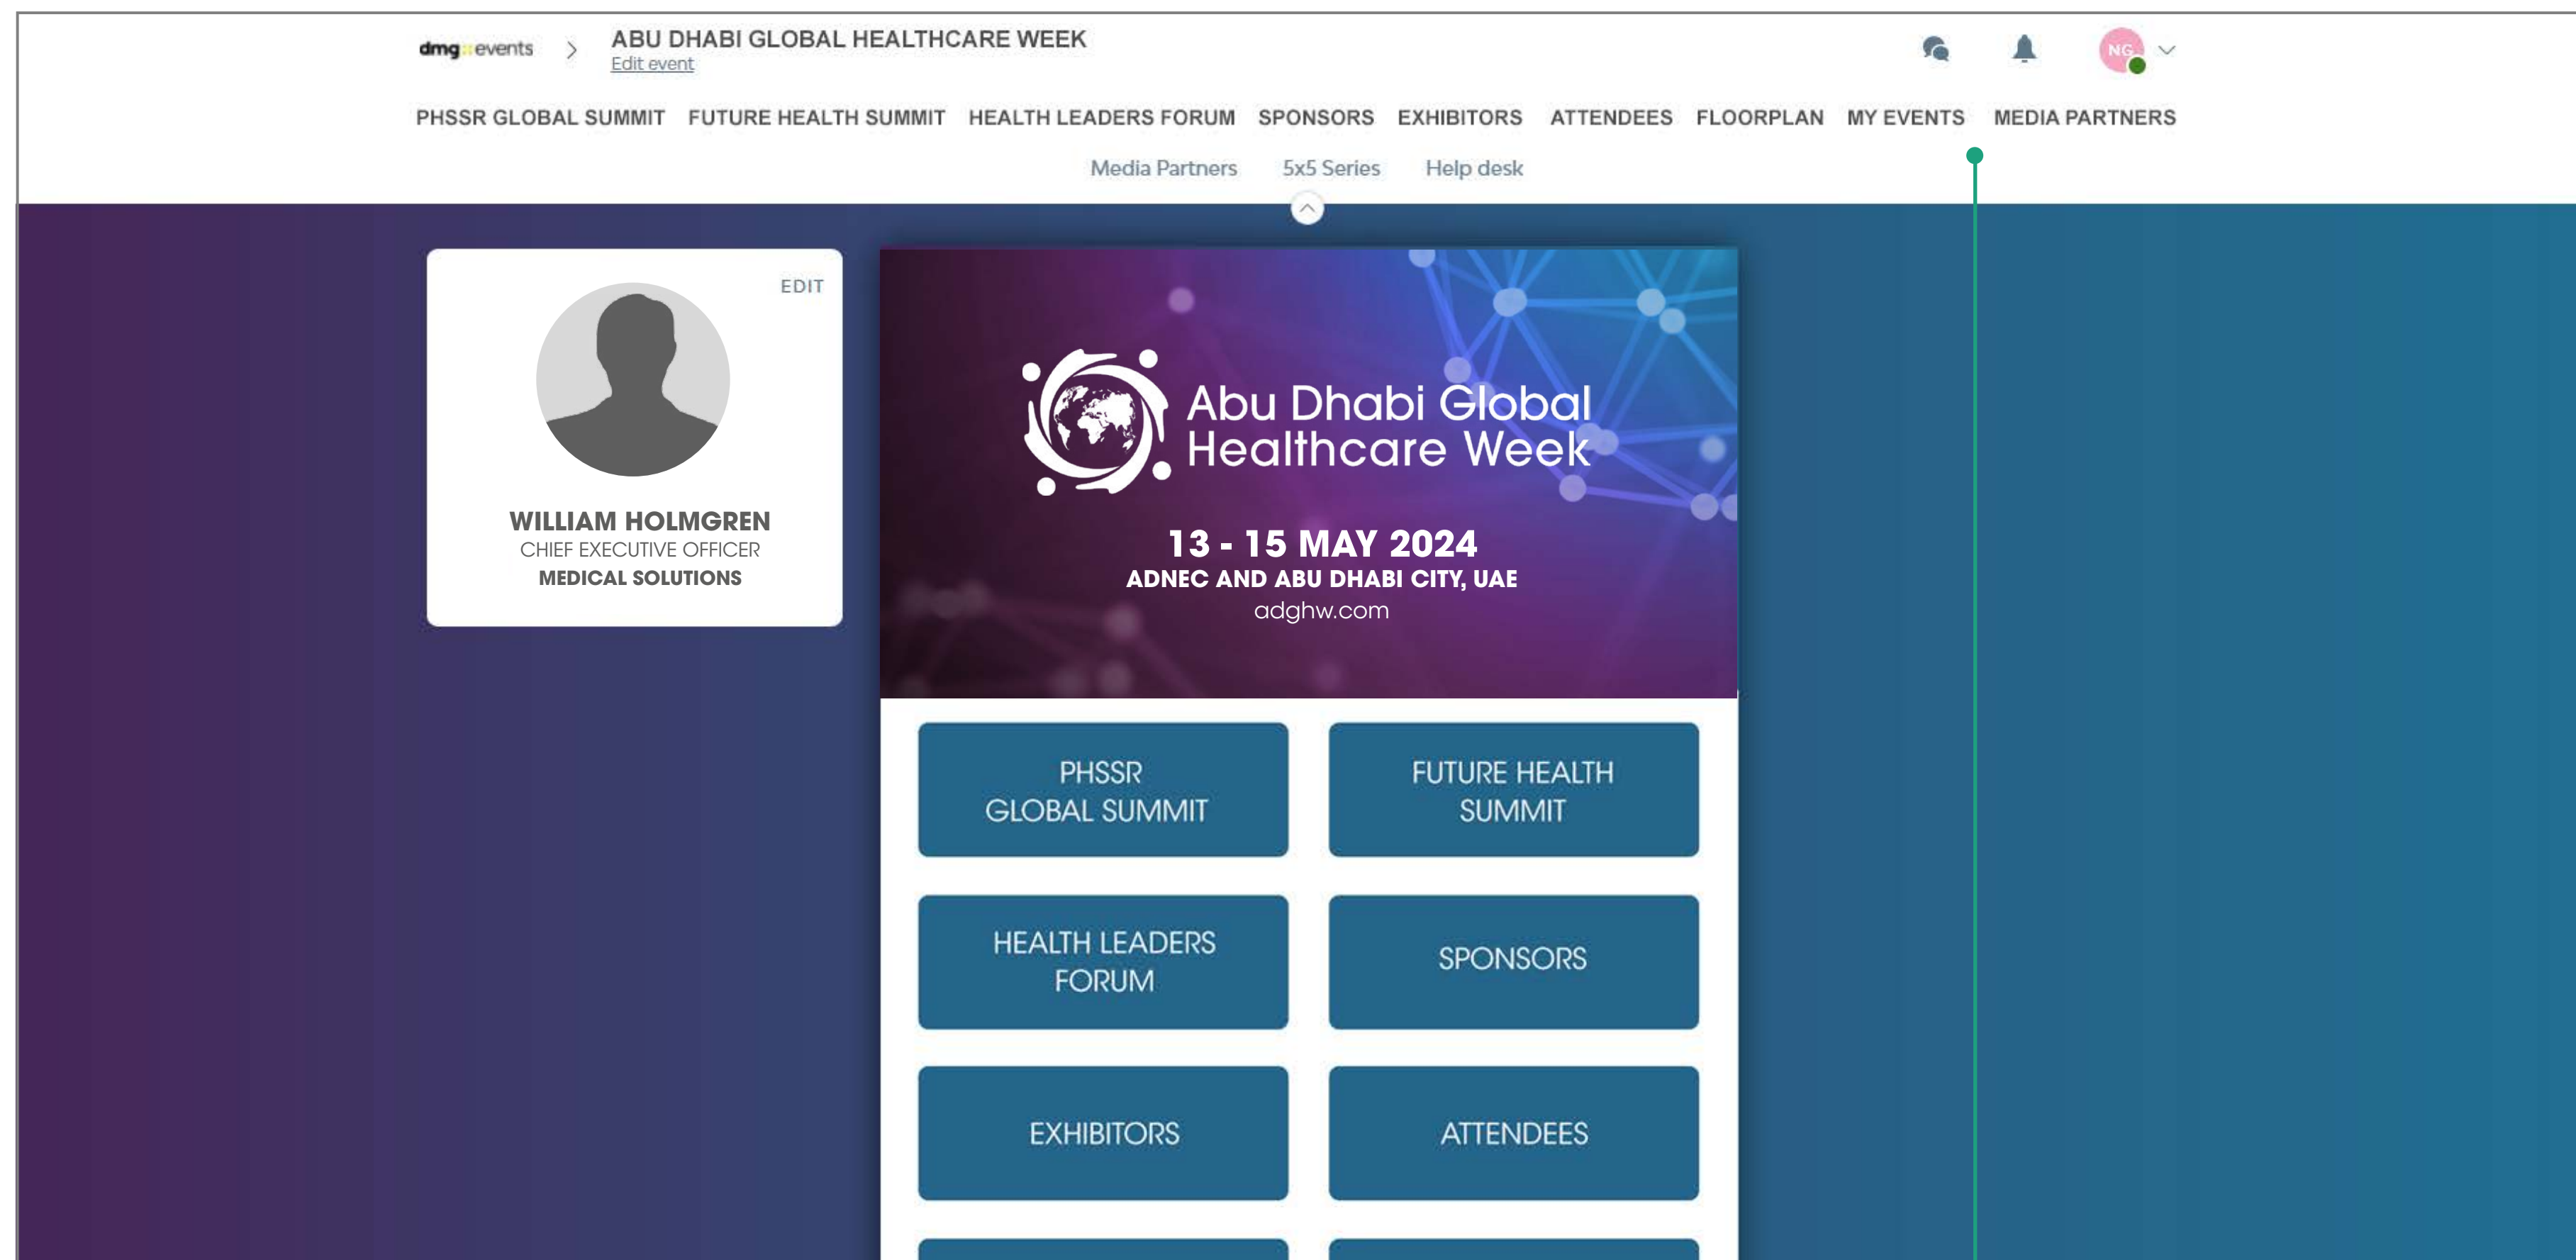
dmg::events > ABU DHABI GLOBAL HEALTHCARE WEEK
Edit event

NG

PHSSR GLOBAL SUMMIT FUTURE HEALTH SUMMIT HEALTH LEADERS FORUM SPONSORS EXHIBITORS ATTENDEES FLOORPLAN MY EVENTS MEDIA PARTNERS

Media Partners 5x5 Series Help desk

EDIT

WILLIAM HOLMGREN
CHIEF EXECUTIVE OFFICER
MEDICAL SOLUTIONS

Abu Dhabi Global Healthcare Week

13 - 15 MAY 2024
ADNEC AND ABU DHABI CITY, UAE
adghw.com

PHSSR GLOBAL SUMMIT

FUTURE HEALTH SUMMIT

HEALTH LEADERS FORUM

SPONSORS

EXHIBITORS

ATTENDEES